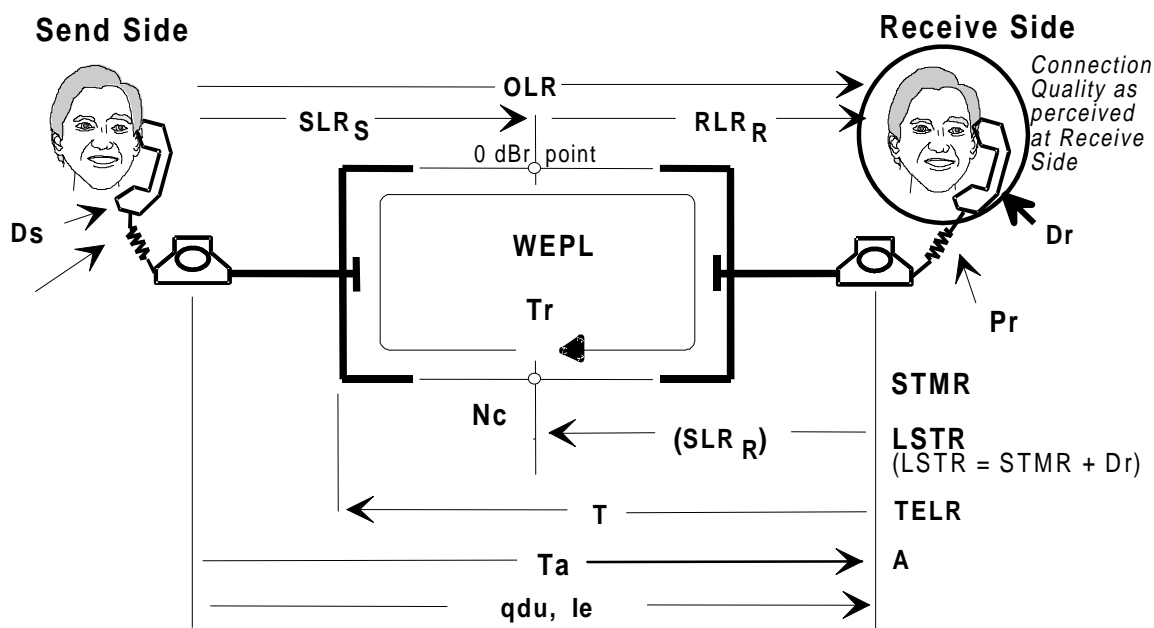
Send Side

Receive Side

Connection Quality as perceived at Receive Side

OLR

$SLR_S$

$RLR_R$

0 dBr point

WEPL

Tr

Ds

Dr

Pr

STMR

Nc

$(SLR_R)$

LSTR
(LSTR = STMR + Dr)

T

TELR

Ta

A

qdu, Ie